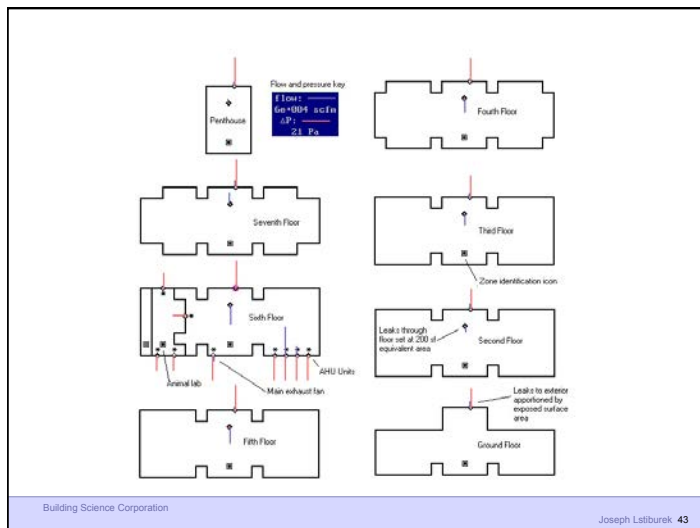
Flow and pressure key

Flow:
6e+004 scfm
ΔP:
21 Pa

Penthouse

Fouth Floor

Seventh Floor

Third Floor

Zone identification icon

Sixth Floor

Leaks through floor set at 200 sf equivalent area

Second Floor

AHU Units

Animal lab

Main exhaust fan

Leaks to exterior apportioned by exposed surface area

Fifth Floor

Ground Floor

Building Science Corporation

Joseph Lstiburek 43